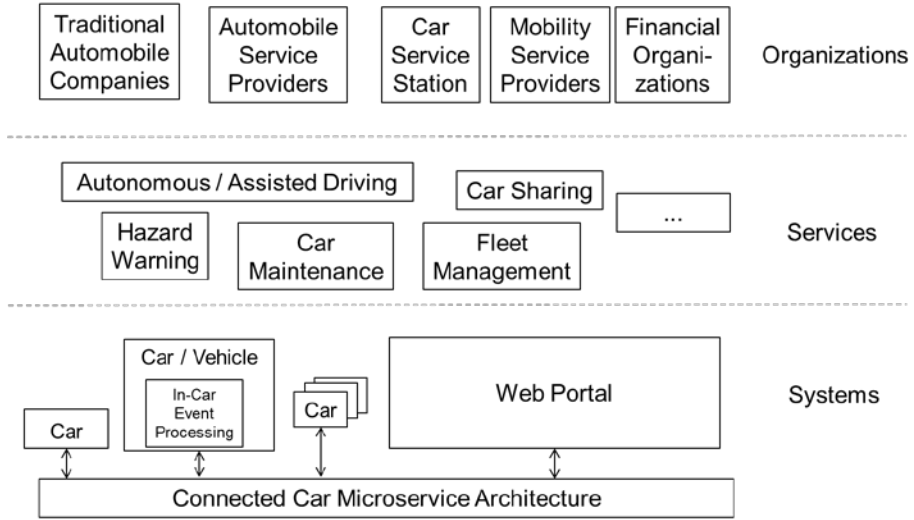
Traditional Automobile Companies

Automobile Service Providers

Car Service Station

Mobility Service Providers

Financial Organizations

Organizations

Autonomous / Assisted Driving

Car Sharing

...

Hazard Warning

Car Maintenance

Fleet Management

Services

Car / Vehicle

In-Car Event Processing

Car

Car

Web Portal

Systems

Connected Car Microservice Architecture